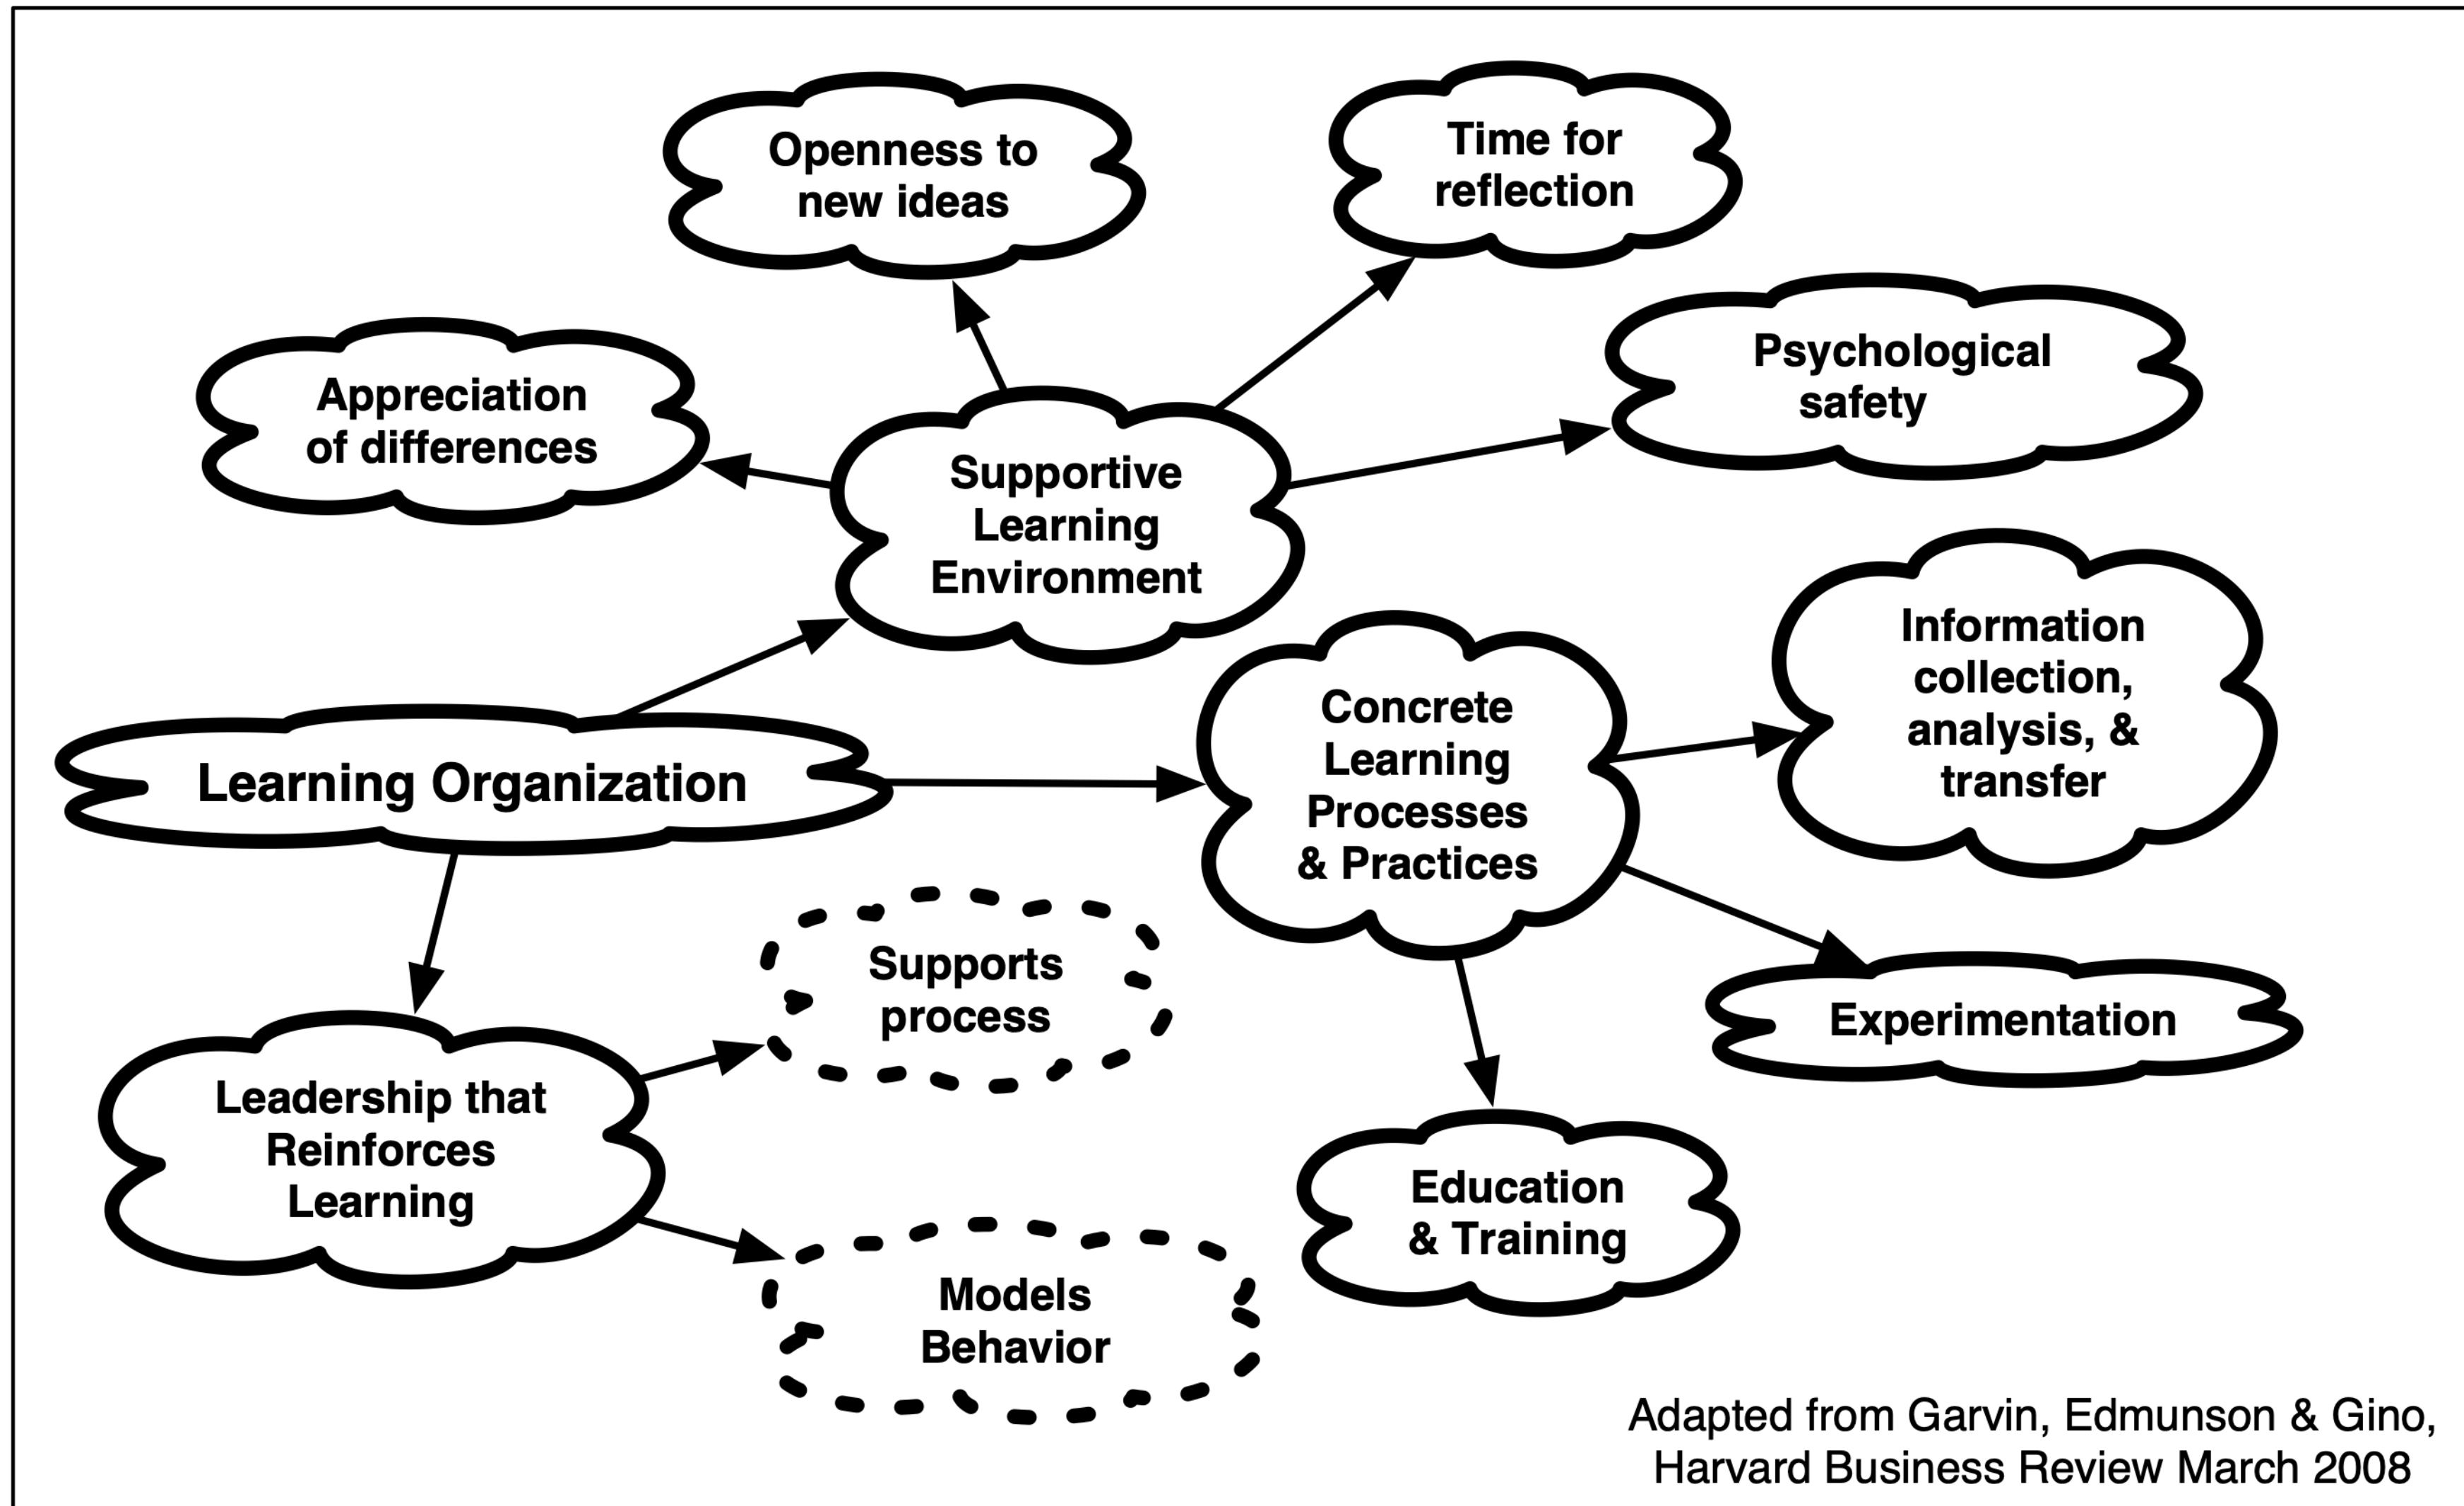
Openness to new ideas

Time for reflection

Appreciation of differences

Psychological safety

Supportive Learning Environment

Information collection, analysis, & transfer

Concrete Learning Processes & Practices

Learning Organization

Supports process

Experimentation

Leadership that Reinforces Learning

Education & Training

Models Behavior

Adapted from Garvin, Edmunson & Gino, Harvard Business Review March 2008